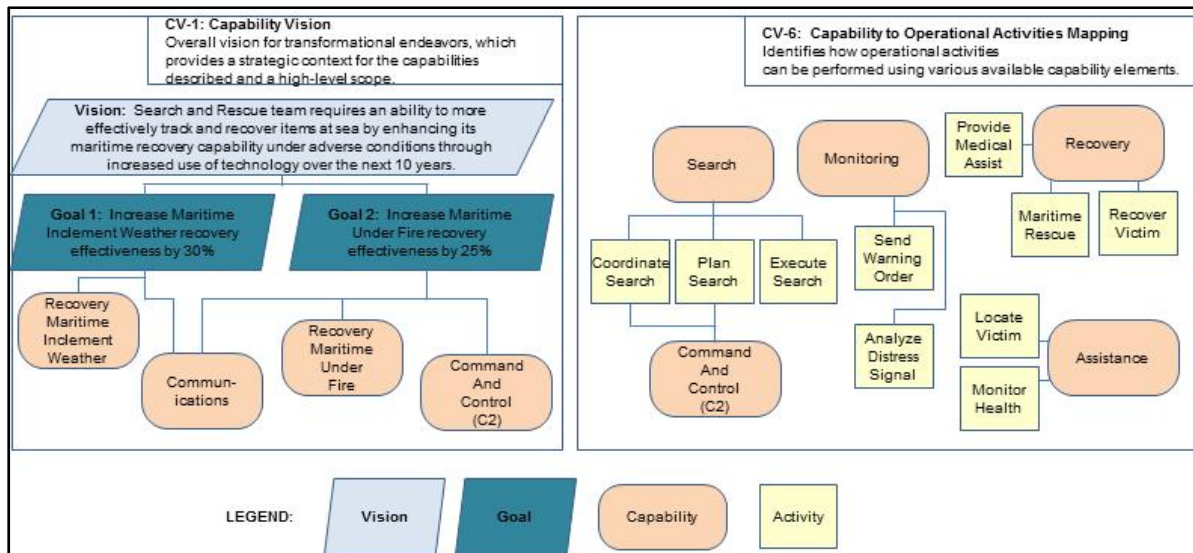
CV-1: Capability Vision
Overall vision for transformational endeavors, which provides a strategic context for the capabilities described and a high-level scope.

Vision: Search and Rescue team requires an ability to more effectively track and recover items at sea by enhancing its maritime recovery capability under adverse conditions through increased use of technology over the next 10 years.

Goal 1: Increase Maritime Inclement Weather recovery effectiveness by 30%

Goal 2: Increase Maritime Under Fire recovery effectiveness by 25%

Recovery Maritime Inclement Weather

Communications

Recovery Maritime Under Fire

Command And Control (C2)

CV-6: Capability to Operational Activities Mapping
Identifies how operational activities can be performed using various available capability elements.

Search

Monitoring

Provide Medical Assist

Recovery

Maritime Rescue

Recover Victim

Coordinate Search

Plan Search

Execute Search

Send Warning Order

Analyze Distress Signal

Command And Control (C2)

Locate Victim

Assistance

Monitor Health

LEGEND:

Vision

Goal

Capability

Activity